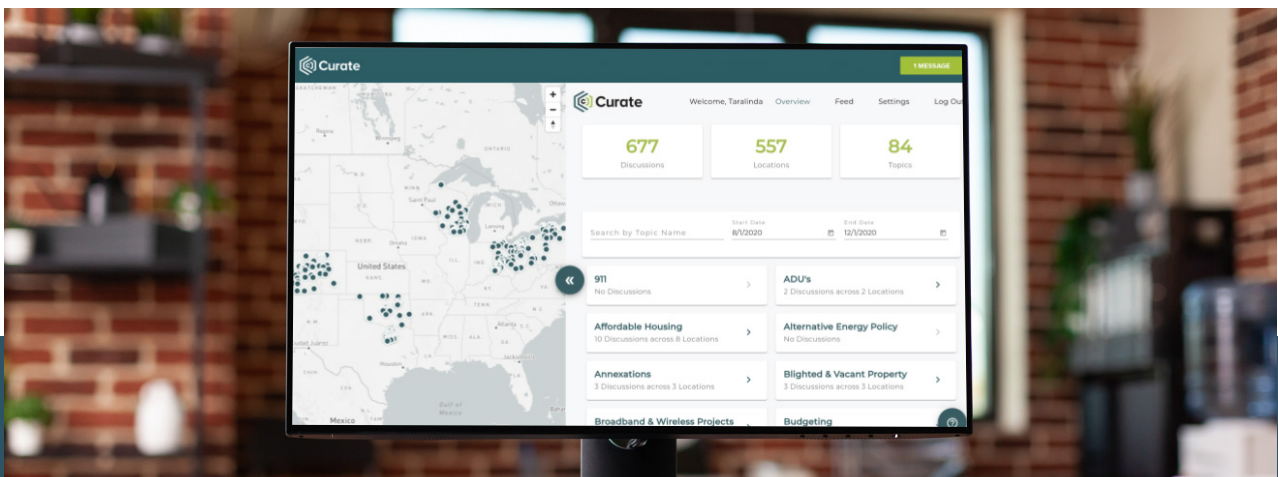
Curate

1 MESSAGE

SASKATCHEWAN

ONTARIO

United States

Mexico

Gulf of Mexico

Curate

Welcome, Taralinda Overview Feed Settings Log Out

677
Discussions

557
Locations

84
Topics

Search by Topic Name

Start Date
8/1/2020

End Date
12/1/2020

«

911
No Discussions

ADU's
2 Discussions across 2 Locations

Affordable Housing
10 Discussions across 8 Locations

Alternative Energy Policy
No Discussions

Annexations
3 Discussions across 3 Locations

Blighted & Vacant Property
3 Discussions across 3 Locations

Broadband & Wireless Projects

Budgeting